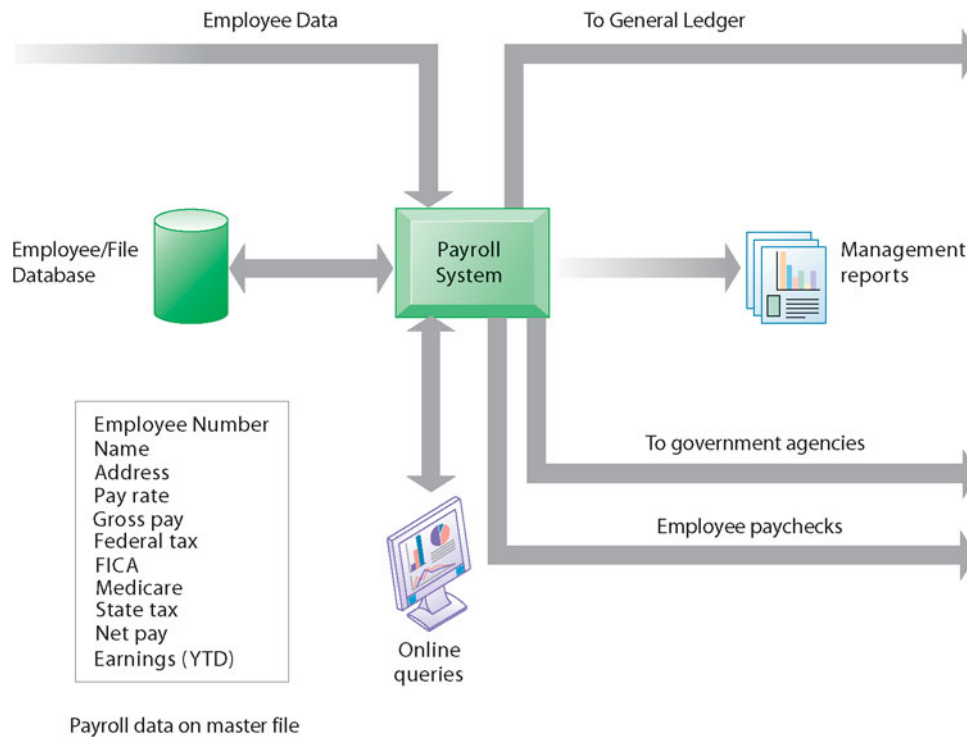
Employee Data

To General Ledger

Employee/File Database

Payroll System

Management reports

Employee Number
Name
Address
Pay rate
Gross pay
Federal tax
FICA
Medicare
State tax
Net pay
Earnings (YTD)

To government agencies

Employee paychecks

Online queries

Payroll data on master file